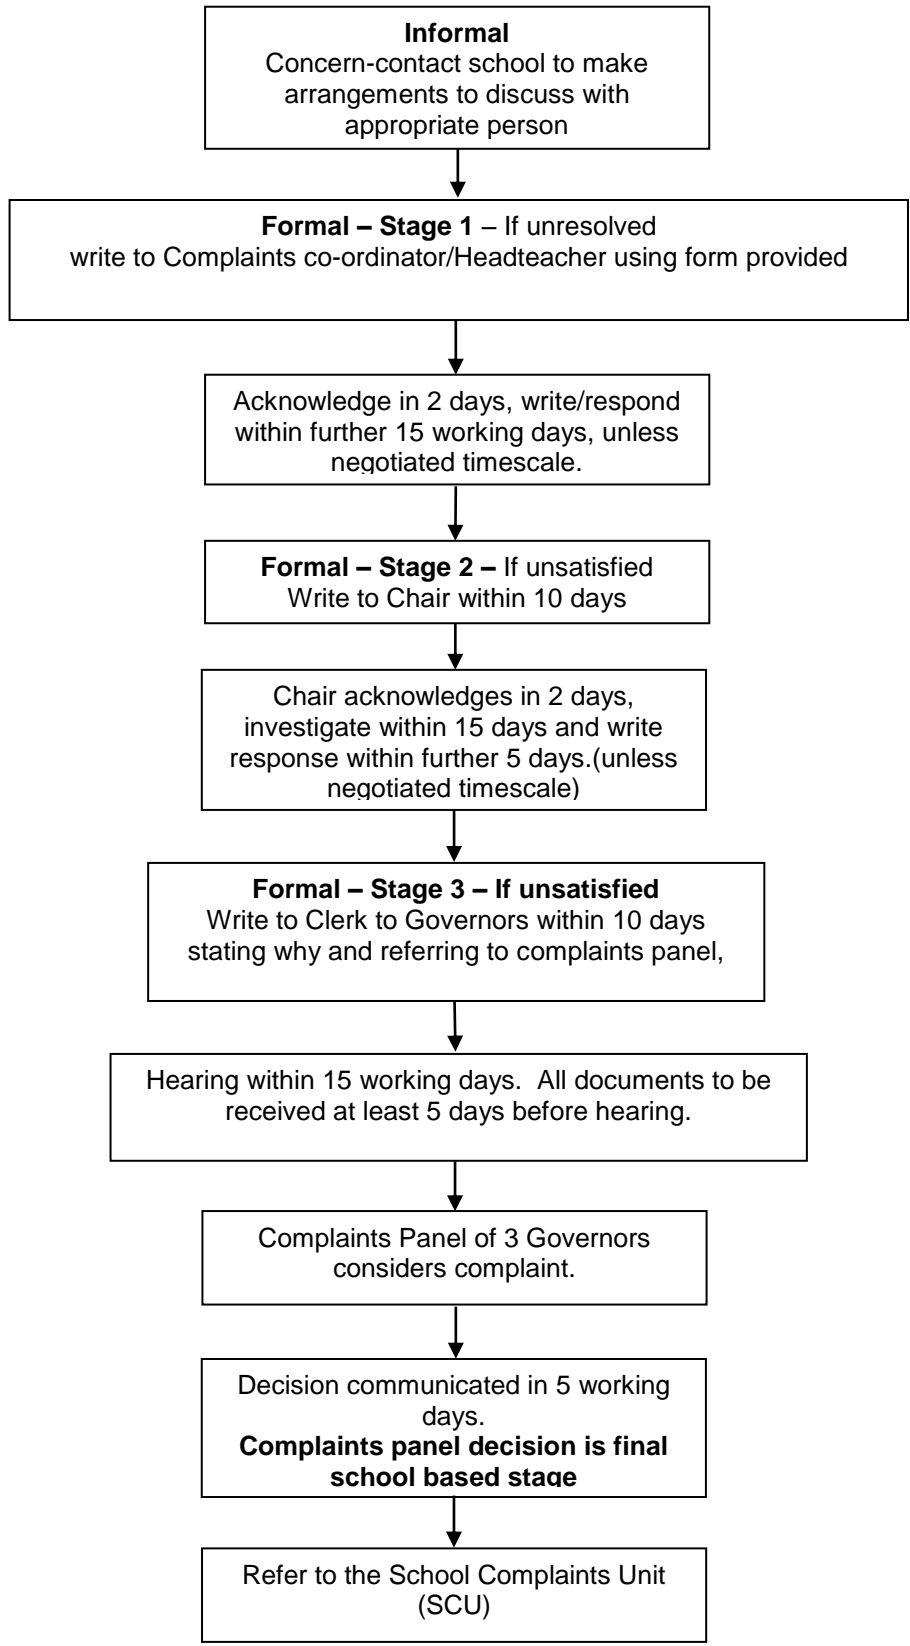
**Informal**
Concern-contact school to make arrangements to discuss with appropriate person

**Formal – Stage 1** – If unresolved write to Complaints co-ordinator/Headteacher using form provided

Acknowledge in 2 days, write/respond within further 15 working days, unless negotiated timescale.

**Formal – Stage 2 –** If unsatisfied Write to Chair within 10 days

Chair acknowledges in 2 days, investigate within 15 days and write response within further 5 days.(unless negotiated timescale)

**Formal – Stage 3 – If unsatisfied**
Write to Clerk to Governors within 10 days stating why and referring to complaints panel,

Hearing within 15 working days. All documents to be received at least 5 days before hearing.

Complaints Panel of 3 Governors considers complaint.

Decision communicated in 5 working days.
**Complaints panel decision is final school based stage**

Refer to the School Complaints Unit (SCU)